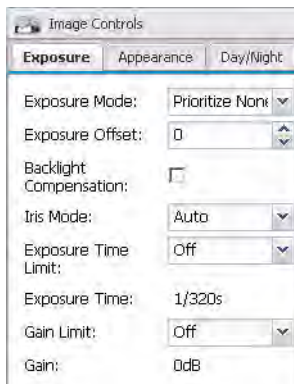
Image Controls

Exposure | Appearance | Day/Night

Exposure Mode: Prioritize None

Exposure Offset: 0

Backlight Compensation:

Iris Mode: Auto

Exposure Time Limit: Off

Exposure Time: 1/320s

Gain Limit: Off

Gain: 0dB